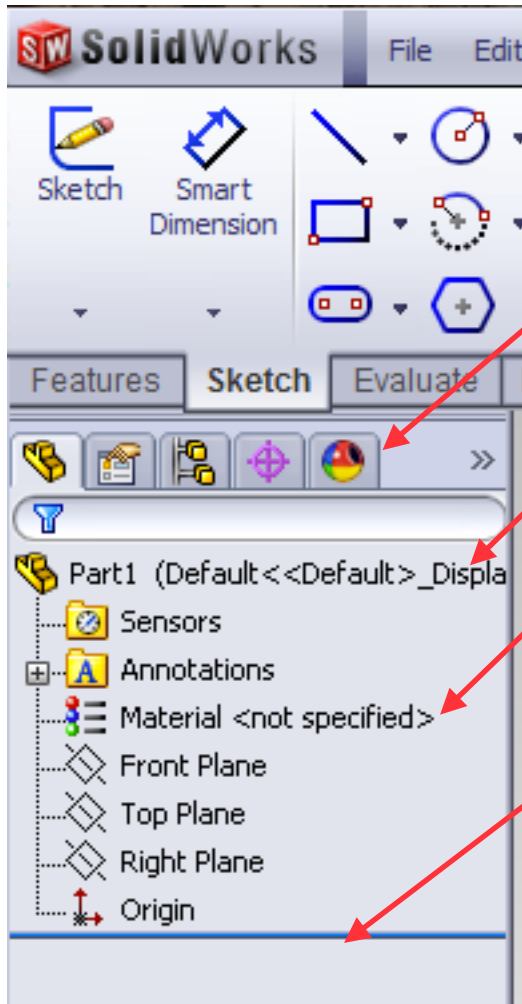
SW SolidWorks File Edit

Sketch

Smart Dimension

Features Sketch Evaluate

»

Part1 (Default<<Default>_Displa

Sensors

Annotations

Material <not specified>

Front Plane

Top Plane

Right Plane

Origin